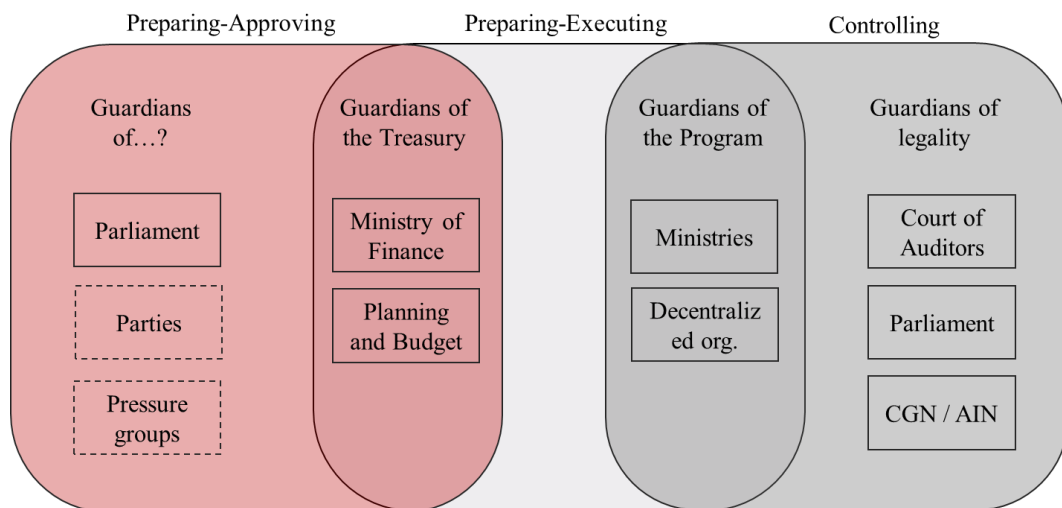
Preparing-Approving

Preparing-Executing

Controlling

Guardians of…?

Parliament

Parties

Pressure groups

Guardians of the Treasury

Ministry of Finance

Planning and Budget

Guardians of the Program

Ministries

Decentralized org.

Guardians of legality

Court of Auditors

Parliament

CGN / AIN